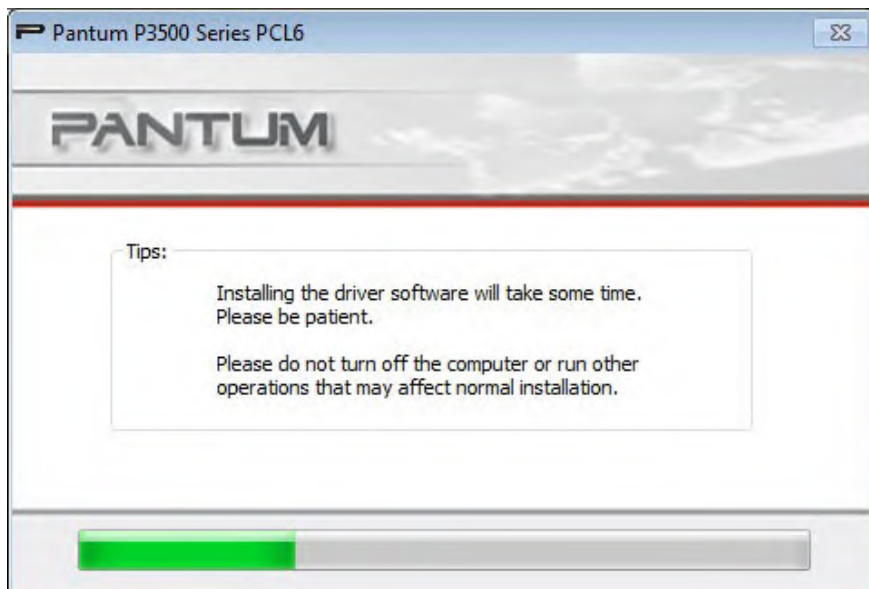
Pantum P3500 Series PCL6

PANTUM

Tips:

Installing the driver software will take some time. Please be patient.

Please do not turn off the computer or run other operations that may affect normal installation.